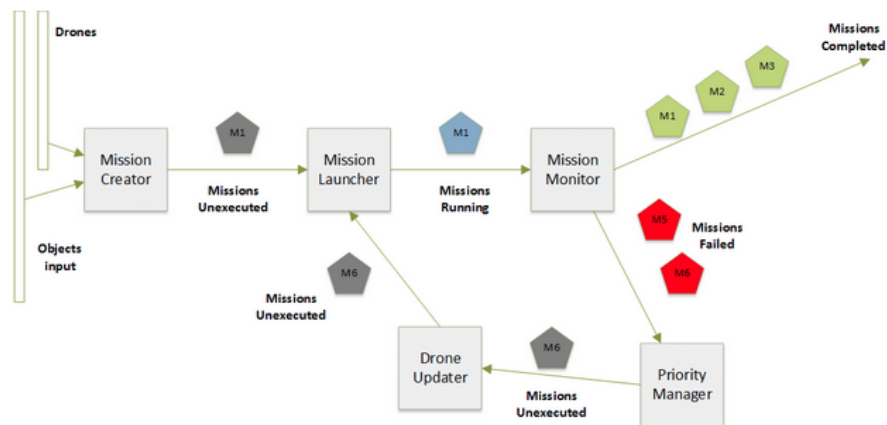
Drones

Objects input

Mission Creator

M1

Missions Unexecuted

Mission Launcher

M1

Missions Running

Mission Monitor

M1

M2

M3

Missions Completed

M5

Missions Failed

M6

M6

Missions Unexecuted

Drone Updater

M6

Missions Unexecuted

Priority Manager